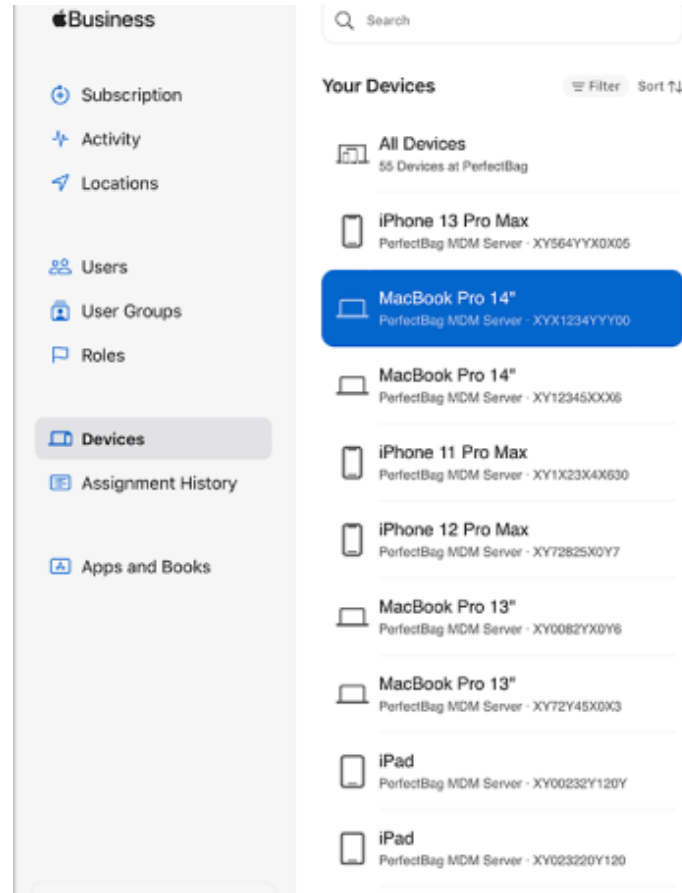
Business

Subscription

Activity

Locations

Users

User Groups

Roles

Devices

Assignment History

Apps and Books

Search

Your Devices

Filter

Sort

All Devices
55 Devices at PerfectBag

iPhone 13 Pro Max
PerfectBag MDM Server · XY564YYX0X05

MacBook Pro 14"
PerfectBag MDM Server · XYX1234YYY00

MacBook Pro 14"
PerfectBag MDM Server · XY12345XXX6

iPhone 11 Pro Max
PerfectBag MDM Server · XY1X23X4X630

iPhone 12 Pro Max
PerfectBag MDM Server · XY72825X0Y7

MacBook Pro 13"
PerfectBag MDM Server · XY0082YX0Y6

MacBook Pro 13"
PerfectBag MDM Server · XY72Y45X0X3

iPad
PerfectBag MDM Server · XY00232Y120Y

iPad
PerfectBag MDM Server · XY023220Y120